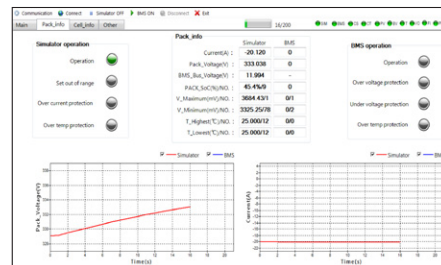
Communication Connect Simulator OFF BMS ON Disconnect Exit 28/200

Main Pack_info Cell_info Other

Simulator operation

Operation

Set out of range

Over current protection

Over temp protection

Pack_info

| | Simulator | BMS |
|---|---|---|
| Current(A) : | -20.120 | 0 |
| Pack_Voltage(V) : | 333.038 | 0 |
| BMS_Bus_Voltage(V) : | 11.994 | - |
| PACK_SoC(%)/NO. : | 45.4%/9 | 0 |
| V_Maximum(mV)/NO. : | 3684.43/1 | 0/1 |
| V_Minimum(mV)/NO. : | 3325.25/78 | 0/2 |
| T_Highest(°C)/NO. : | 25.000/12 | 0/0 |
| T_Lowest(°C)/NO. : | 25.000/12 | 0/0 |

BMS operation

Operation

Over voltage protection

Under voltage protection

Over temp protection

Simulator BMS

Pack_Voltage(V)

Time(s)

Simulator BMS

Current(A)

Time(s)